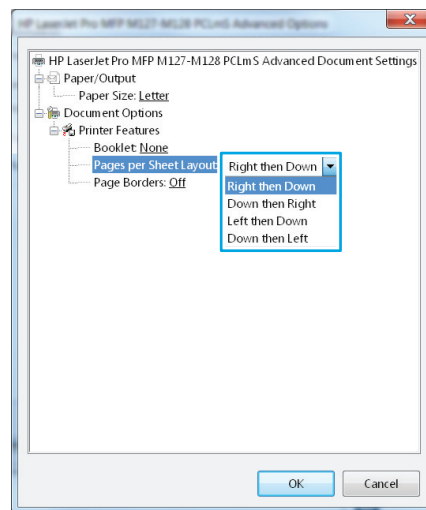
HP LaserJet Pro MFP M127-M128 PCLmS Advanced Options

HP LaserJet Pro MFP M127-M128 PCLmS Advanced Document Settings
Paper/Output
Paper Size: Letter
Document Options
Printer Features
Booklet: None
Pages per Sheet Layout
Page Borders: Off

Right then Down
Right then Down
Down then Right
Left then Down
Down then Left

OK
Cancel